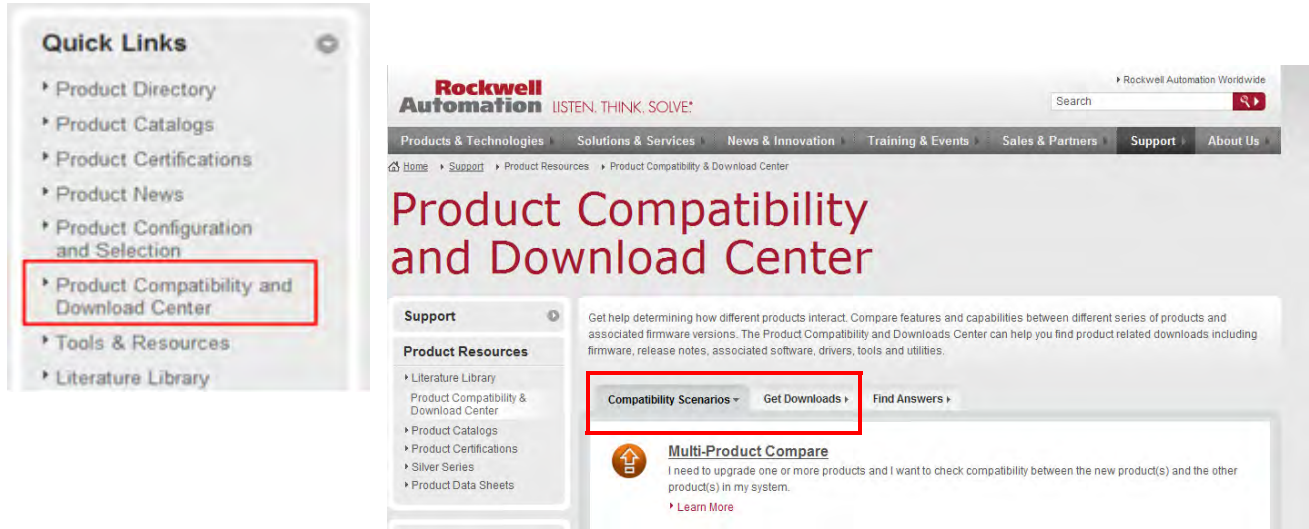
Quick Links

Product Directory
Product Catalogs
Product Certifications
Product News
Product Configuration and Selection
Product Compatibility and Download Center
Tools & Resources
Literature Library

Rockwell Automation LISTEN. THINK. SOLVE.

Rockwell Automation Worldwide

Search

Products & Technologies | Solutions & Services | News & Innovation | Training & Events | Sales & Partners | Support | About Us

Home › Support › Product Resources › Product Compatibility & Download Center

Product Compatibility and Download Center

Support

Product Resources

Literature Library
Product Compatibility & Download Center
Product Catalogs
Product Certifications
Silver Series
Product Data Sheets

Get help determining how different products interact. Compare features and capabilities between different series of products and associated firmware versions. The Product Compatibility and Downloads Center can help you find product related downloads including firmware, release notes, associated software, drivers, tools and utilities.

Compatibility Scenarios | Get Downloads | Find Answers

Multi-Product Compare

I need to upgrade one or more products and I want to check compatibility between the new product(s) and the other product(s) in my system.

Learn More